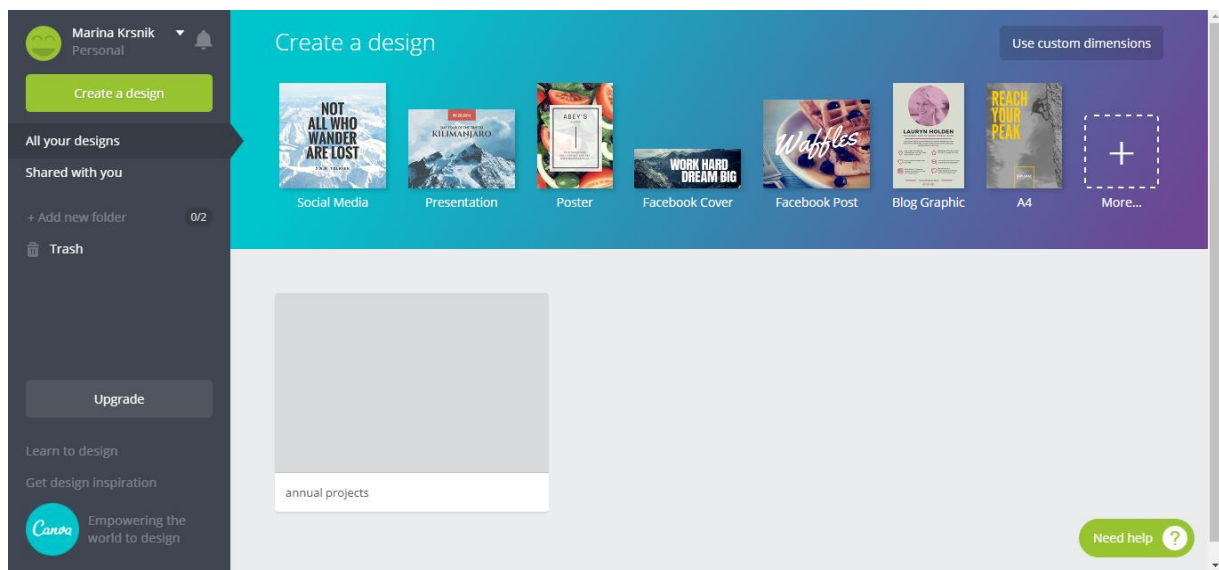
Marina Krsnik
Personal

Create a design

All your designs
Shared with you

+ Add new folder 0/2
Trash

Upgrade

Learn to design
Get design inspiration

Canva
Empowering the world to design

Create a design

Use custom dimensions

NOT ALL WHO WANDER ARE LOST
Social Media

KILIMANJARO
Presentation

ABEY'S
Poster

WORK HARD DREAM BIG
Facebook Cover

Waffles
Facebook Post

LAURYN HOLDEN
Blog Graphic

REACH YOUR PEAK
A4

+
More...

annual projects

Need help ?